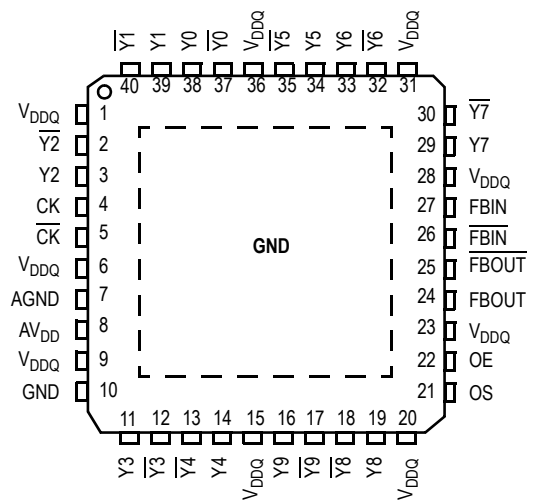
$\overline{Y1}$ Y1 Y0 $\overline{Y0}$ $V_{DDQ}$ $\overline{Y5}$ Y5 Y6 $\overline{Y6}$ $V_{DDQ}$

40 39 38 37 36 35 34 33 32 31

$V_{DDQ}$ 1
$\overline{Y2}$ 2
Y2 3
CK 4
$\overline{CK}$ 5
$V_{DDQ}$ 6
AGND 7
$AV_{DD}$ 8
$V_{DDQ}$ 9
GND 10

30 $\overline{Y7}$
29 Y7
28 $V_{DDQ}$
27 FBIN
26 $\overline{FBIN}$
25 $\overline{FBOUT}$
24 FBOUT
23 $V_{DDQ}$
22 OE
21 OS

GND

11 12 13 14 15 16 17 18 19 20

Y3 $\overline{Y3}$ $\overline{Y4}$ Y4 $V_{DDQ}$ Y9 $\overline{Y9}$ $\overline{Y8}$ Y8 $V_{DDQ}$